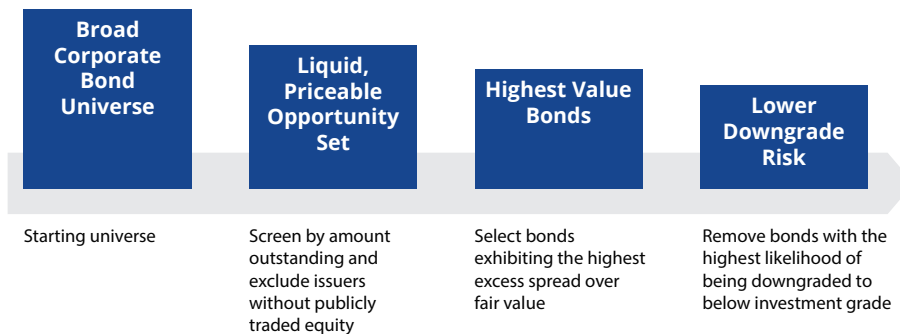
Broad Corporate Bond Universe

Liquid, Priceable Opportunity Set

Highest Value Bonds

Lower Downgrade Risk

Starting universe

Screen by amount outstanding and exclude issuers without publicly traded equity

Select bonds exhibiting the highest excess spread over fair value

Remove bonds with the highest likelihood of being downgraded to below investment grade